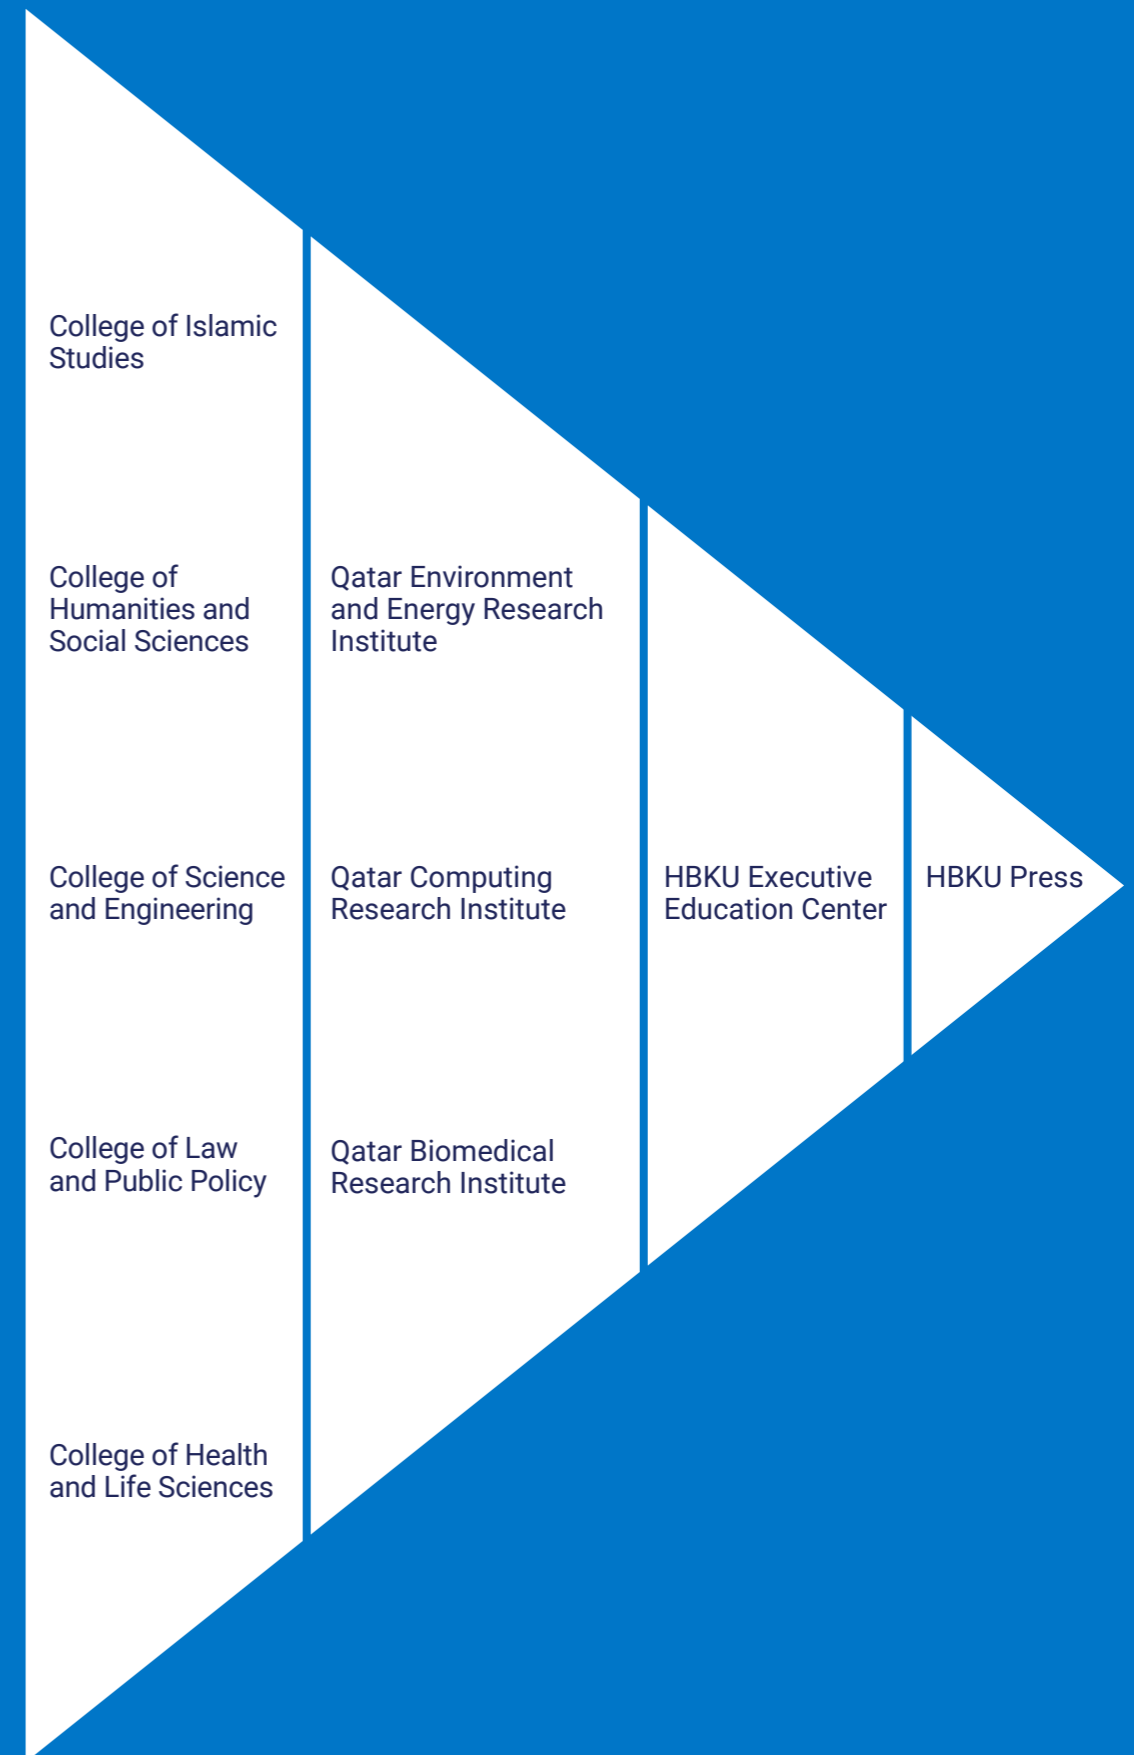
College of Islamic Studies

College of Humanities and Social Sciences

College of Science and Engineering

College of Law and Public Policy

College of Health and Life Sciences

Qatar Environment and Energy Research Institute

Qatar Computing Research Institute

Qatar Biomedical Research Institute

HBKU Executive Education Center

HBKU Press